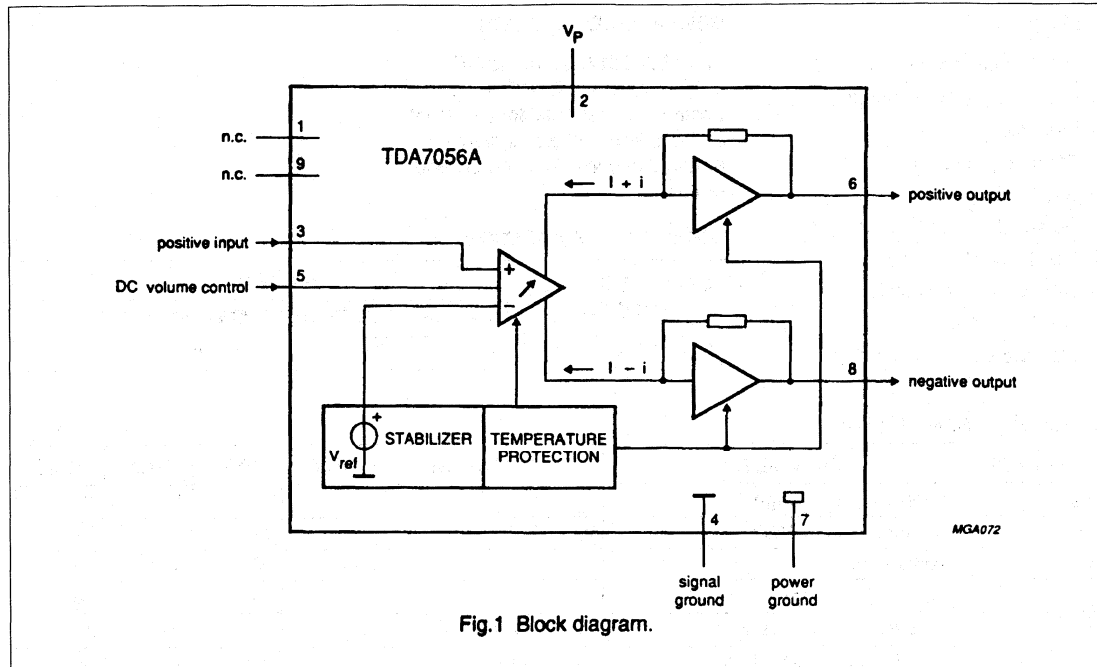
$V_P$

2

n.c. 1

n.c. 9

TDA7056A

← I + i

6 positive output

positive input 3

DC volume control 5

+

−

← I − i

8 negative output

+

$V_{ref}$

STABILIZER

TEMPERATURE PROTECTION

4

7

MGA072

signal ground

power ground

Fig.1 Block diagram.